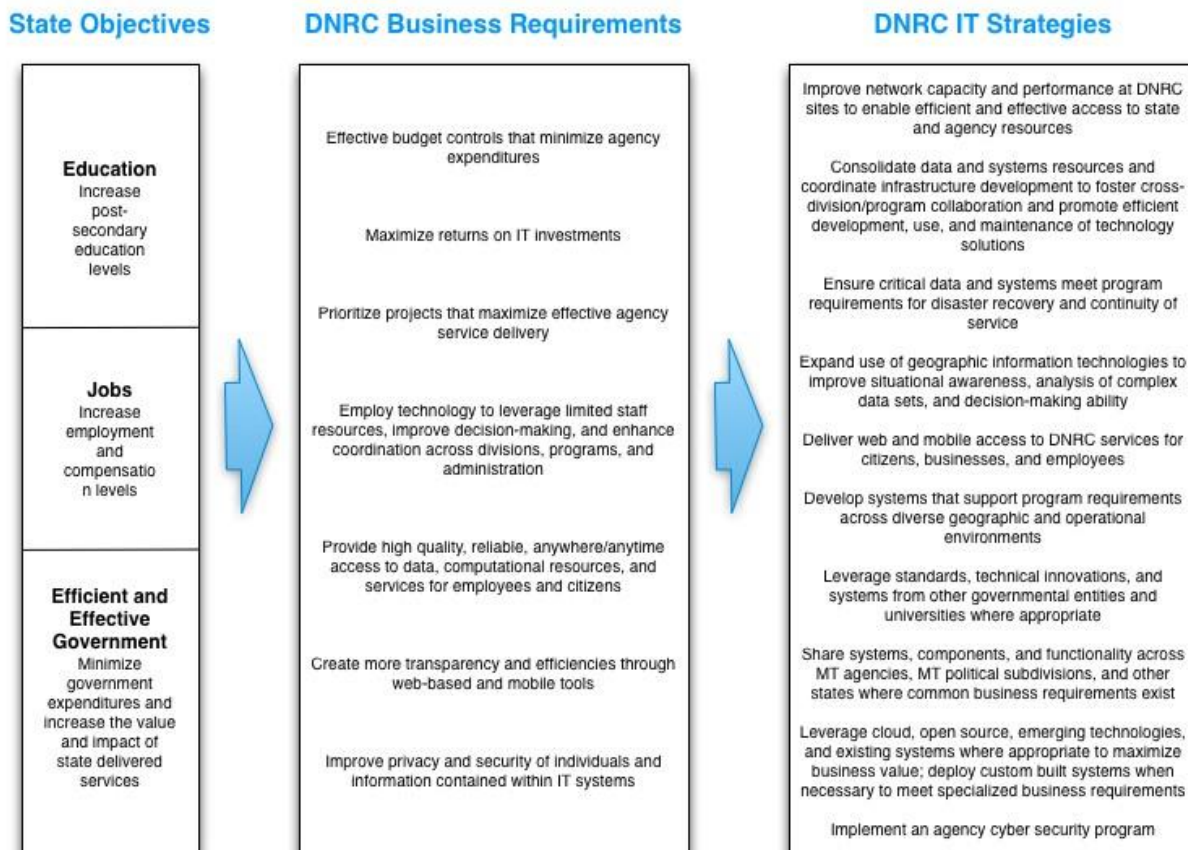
State Objectives

Education
Increase post-secondary education levels

Jobs
Increase employment and compensation levels

Efficient and Effective Government
Minimize government expenditures and increase the value and impact of state delivered services

DNRC Business Requirements

Effective budget controls that minimize agency expenditures

Maximize returns on IT investments

Prioritize projects that maximize effective agency service delivery

Employ technology to leverage limited staff resources, improve decision-making, and enhance coordination across divisions, programs, and administration

Provide high quality, reliable, anywhere/anytime access to data, computational resources, and services for employees and citizens

Create more transparency and efficiencies through web-based and mobile tools

Improve privacy and security of individuals and information contained within IT systems

DNRC IT Strategies

Improve network capacity and performance at DNRC sites to enable efficient and effective access to state and agency resources

Consolidate data and systems resources and coordinate infrastructure development to foster cross-division/program collaboration and promote efficient development, use, and maintenance of technology solutions

Ensure critical data and systems meet program requirements for disaster recovery and continuity of service

Expand use of geographic information technologies to improve situational awareness, analysis of complex data sets, and decision-making ability

Deliver web and mobile access to DNRC services for citizens, businesses, and employees

Develop systems that support program requirements across diverse geographic and operational environments

Leverage standards, technical innovations, and systems from other governmental entities and universities where appropriate

Share systems, components, and functionality across MT agencies, MT political subdivisions, and other states where common business requirements exist

Leverage cloud, open source, emerging technologies, and existing systems where appropriate to maximize business value; deploy custom built systems when necessary to meet specialized business requirements

Implement an agency cyber security program